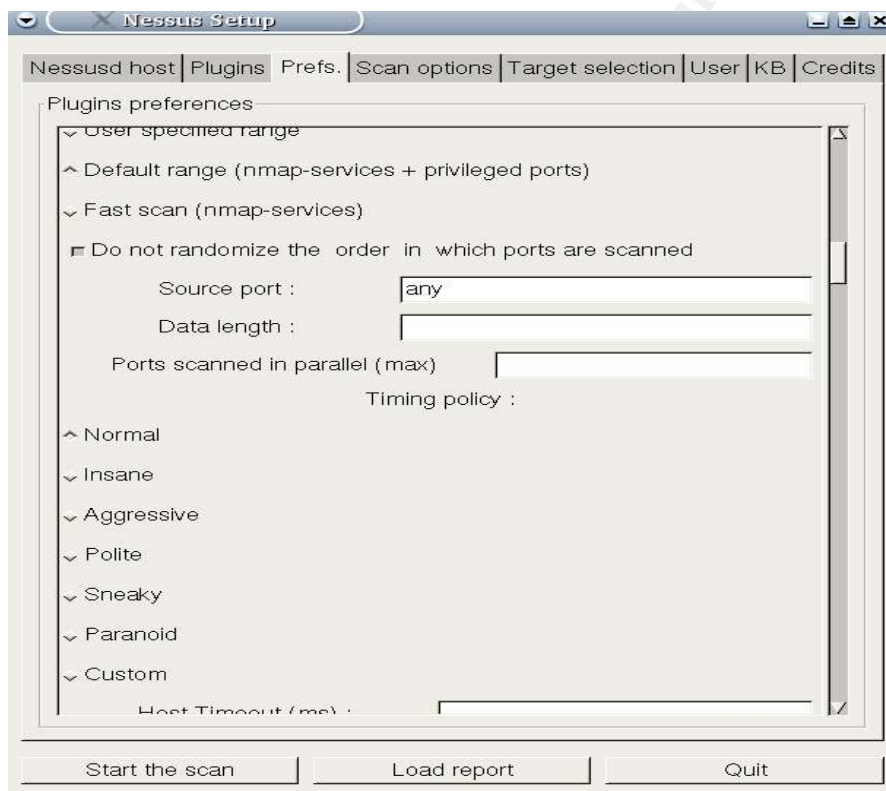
Nessus Setup

Nessusd host | Plugins | Prefs. | Scan options | Target selection | User | KB | Credits

Plugins preferences

User specified range

Default range (nmap-services + privileged ports)

Fast scan (nmap-services)

Do not randomize the order in which ports are scanned

Source port : any

Data length :

Ports scanned in parallel (max)

Timing policy :

Normal

Insane

Aggressive

Polite

Sneaky

Paranoid

Custom

Host Timeout (ms) :

Start the scan | Load report | Quit